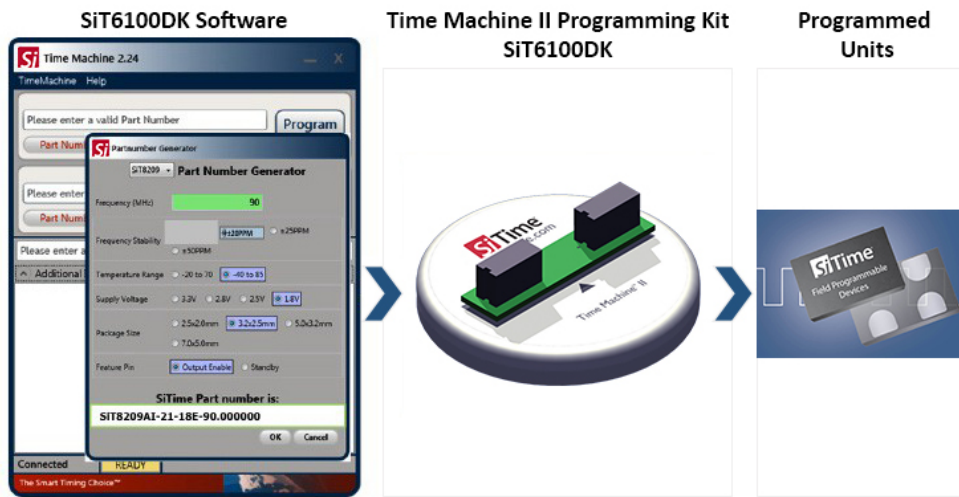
SiT6100DK Software

Time Machine 2.24

TimeMachine Help

Please enter a valid Part Number

Program

Part Num

Please enter

Part Num

Please enter a

Additional

Connected

READY

The Smart Timing Choice™

Partnumber Generator

SiT8209

Part Number Generator

Frequency (MHz) 90

Frequency Stability ±20PPM ±25PPM ±50PPM

Temperature Range -20 to 70 -40 to 85

Supply Voltage 3.3V 2.8V 2.5V 1.8V

Package Size 2.5x2.0mm 3.2x2.5mm 5.0x3.2mm 7.0x5.0mm

Feature Pin Output Enable Standby

SiTime Part number is:

SiT8209AI-21-18E-90.000000

OK Cancel

Time Machine II Programming Kit SiT6100DK

SiTime

Time Machine II

Programmed Units

SiTime

Field Programmable Devices